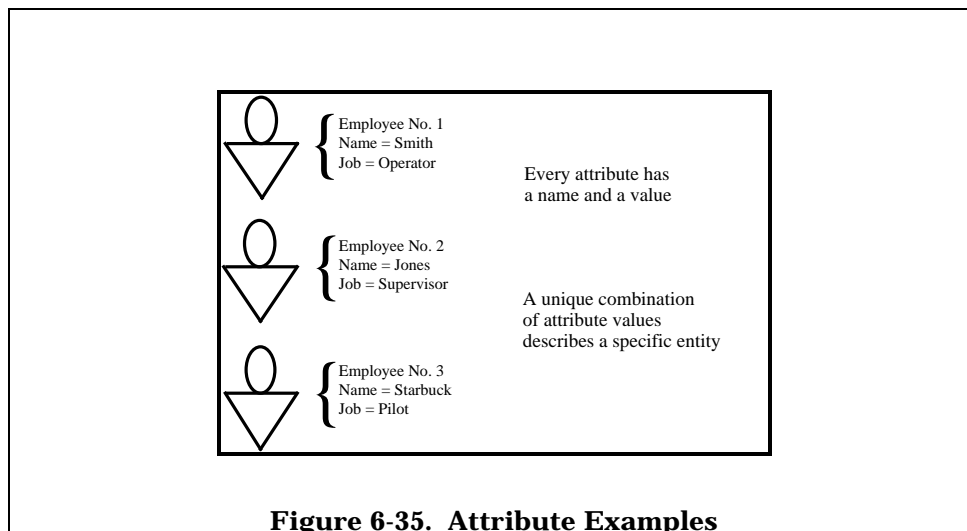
Employee No. 1
Name = Smith
Job = Operator

Every attribute has a name and a value

Employee No. 2
Name = Jones
Job = Supervisor

A unique combination of attribute values describes a specific entity

Employee No. 3
Name = Starbuck
Job = Pilot

**Figure 6-35. Attribute Examples**